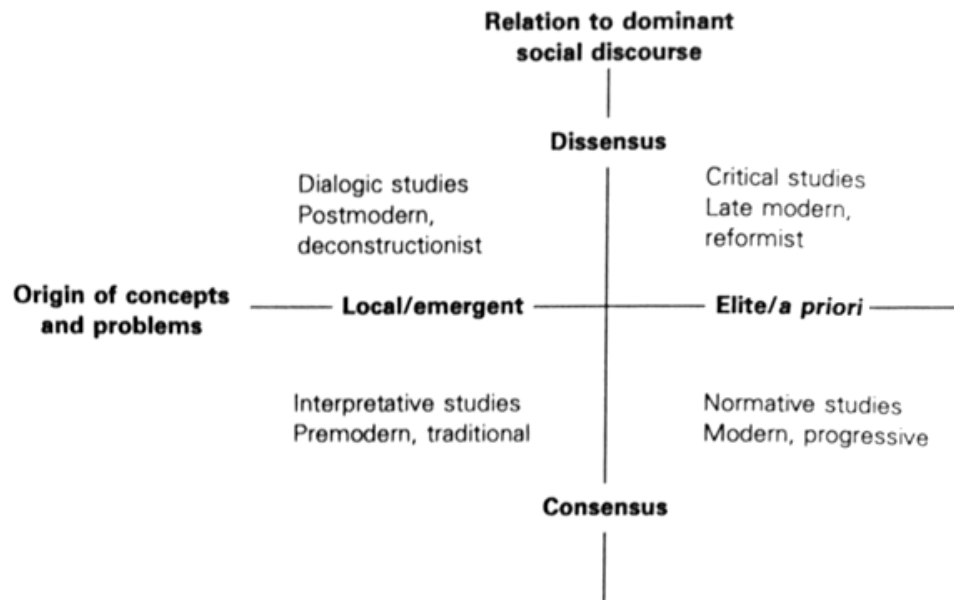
Relation to dominant social discourse

Dissensus

Dialogic studies
Postmodern, deconstructionist

Critical studies
Late modern, reformist

Origin of concepts and problems

Local/emergent

Elite/a priori

Interpretative studies
Premodern, traditional

Normative studies
Modern, progressive

Consensus